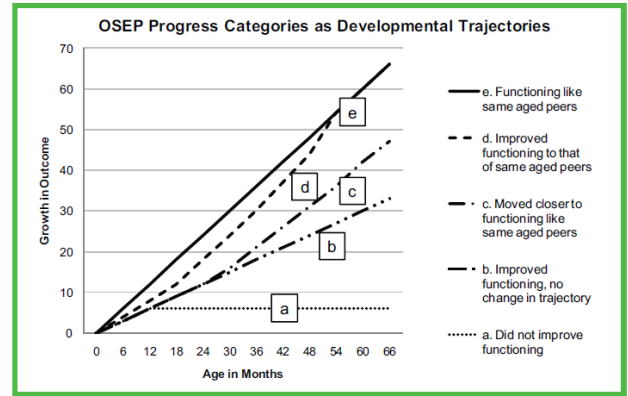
OSEP Progress Categories as Developmental Trajectories

Growth in Outcome

70
60
50
40
30
20
10
0

0 6 12 18 24 30 36 42 48 54 60 66

Age in Months

e
d
c
b
a

e. Functioning like same aged peers

d. Improved functioning to that of same aged peers

c. Moved closer to functioning like same aged peers

b. Improved functioning, no change in trajectory

a. Did not improve functioning